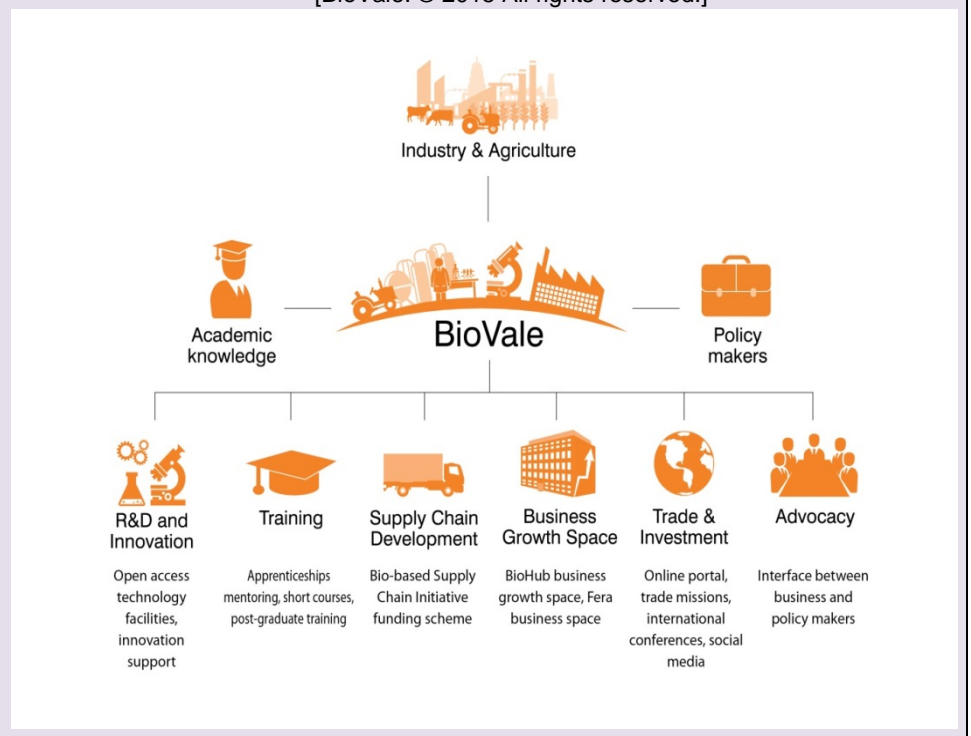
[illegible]

Industry & Agriculture

Academic knowledge

BioVale

Policy makers

R&D and Innovation

Open access technology facilities, innovation support

Training

Apprenticeships mentoring, short courses, post-graduate training

Supply Chain Development

Bio-based Supply Chain Initiative funding scheme

Business Growth Space

BioHub business growth space, Fera business space

Trade & Investment

Online portal, trade missions, international conferences, social media

Advocacy

Interface between business and policy makers